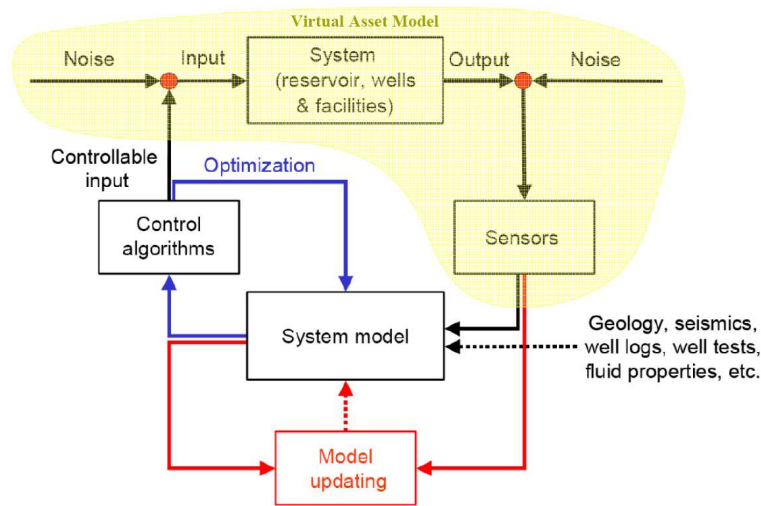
Virtual Asset Model

Noise

Input

System (reservoir, wells & facilities)

Output

Noise

Controllable input

Optimization

Control algorithms

Sensors

System model

Geology, seismics, well logs, well tests, fluid properties, etc.

Model updating